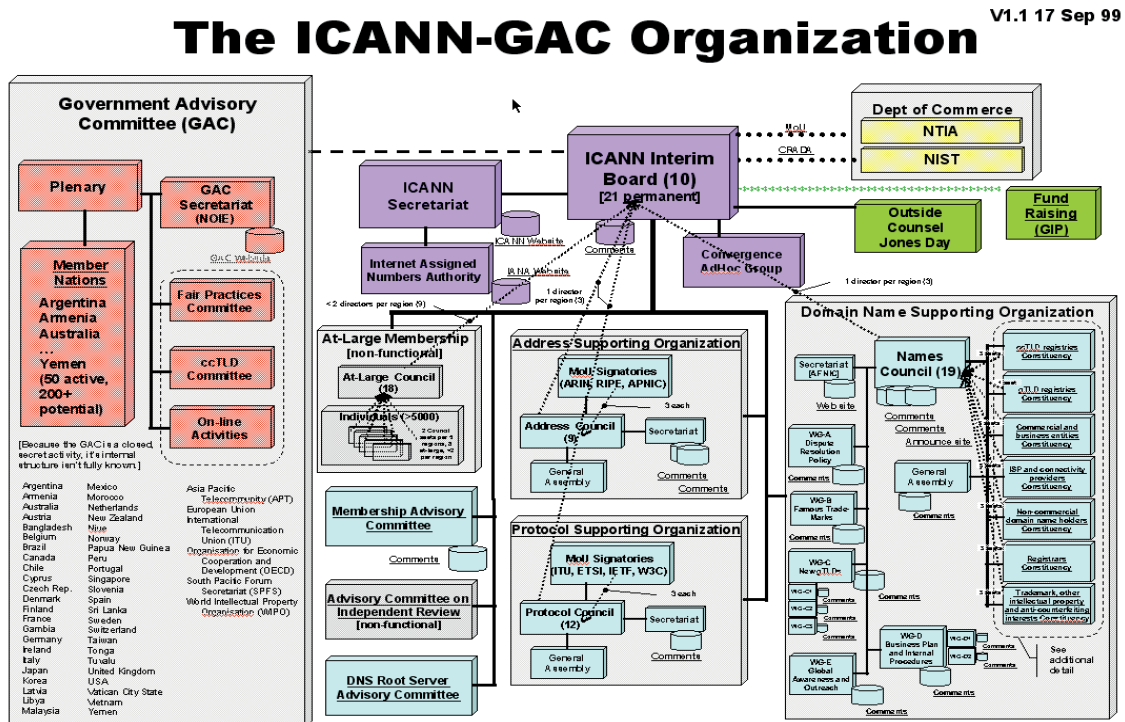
V1.1 17 Sep 99

The ICANN-GAC Organization

Government Advisory Committee (GAC)

Plenary

GAC Secretariat (NOIE)

GAC Website

Member Nations
Argentina
Armenia
Australia
...
Yemen
(50 active, 200+ potential)

Fair Practices Committee

ccTLD Committee

On-line Activities

[Because the GAC is a closed, secret activity, it's internal structure isn't fully known.]

Argentina
Armenia
Australia
Austria
Bangladesh
Belgium
Brazil
Canada
Chile
Cyprus
Czech Rep.
Denmark
Finland
France
Gambia
Germany
Ireland
Italy
Japan
Korea
Latvia
Libya
Malaysia

Mexico
Morocco
Netherlands
New Zealand
Niue
Norway
Papua New Guinea
Peru
Portugal
Singapore
Slovenia
Spain
Sri Lanka
Sweden
Switzerland
Taiwan
Tonga
Tuvalu
United Kingdom
USA
Vatican City State
Vietnam
Yemen

Asia Pacific Telecommunity (APT)
European Union
International Telecommunication Union (ITU)
Organisation for Economic Cooperation and Development (OECD)
South Pacific Forum Secretariat (SPFS)
World Intellectual Property Organization (WIPO)

Dept of Commerce
NTIA
NIST
MoU
CRADA

ICANN Interim Board (10)
[21 permanent]

ICANN Secretariat
ICANN Website
Comments

Internet Assigned Numbers Authority
IANA Website

Convergence AdHoc Group

Outside Counsel Jones Day

Fund Raising (GIP)

1 director per region (3)
< 2 directors per region (9)
1 director per region (3)

At-Large Membership [non-functional]
At-Large Council (18)
Individuals (>5000)
2 Council seats per 5 regions, 3 at-large, <2 per region

Address Supporting Organization
MoU Signatories (ARIN, RIPE, APNIC)
3 each
Address Council (9)
Secretariat
General Assembly
Comments
Comments

Membership Advisory Committee
Comments

Protocol Supporting Organization
MoU Signatories (ITU, ETSI, IETF, W3C)
3 each
Protocol Council (12)
Secretariat
General Assembly
Comments

Advisory Committee on Independent Review [non-functional]

DNS Root Server Advisory Committee

Domain Name Supporting Organization
Secretariat [AFNIC]
Web site
Names Council (19)
Comments
Comments
Announce site
General Assembly
Comments

WG-A Dispute Resolution Policy
Comments
WG-B Famous Trade-Marks
Comments
WG-C New gTLDs
WG-C1
WG-C2
WG-C3
Comments
Comments
Comments
Comments
WG-D Business Plan and Internal Procedures
WG-D1
WG-D2
Comments
Comments
Comments
WG-E Global Awareness and Outreach
Comments

3 seats
ccTLD registries Constituency
3 seats
gTLD registries Constituency
3 seats
Commercial and business entities Constituency
3 seats
ISP and connectivity providers Constituency
3 seats
Non-commercial domain name holders Constituency
3 seats
Registrars Constituency
3 seats
Trademark, other intellectual property and anti-counterfeiting interests Constituency

See additional detail